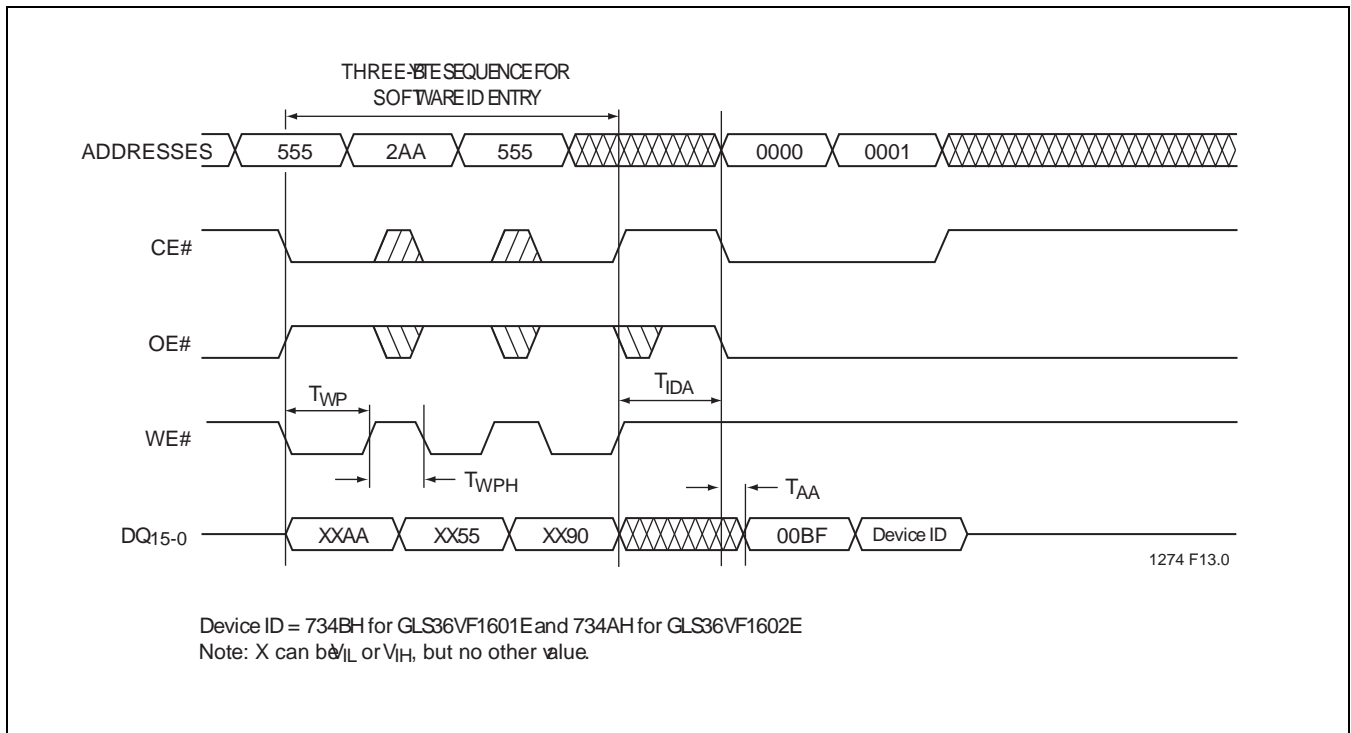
THREE-BYTE SEQUENCE FOR SOFTWARE ID ENTRY

ADDRESSES 555 2AA 555 0000 0001

CE#

OE#

$T_{WP}$ $T_{IDA}$

WE#

$T_{WPH}$ $T_{AA}$

$DQ_{15-0}$ XXAA XX55 XX90 00BF Device ID

1274 F13.0

Device ID = 734BH for GLS36VF1601E and 734AH for GLS36VF1602E
Note: X can be $V_{IL}$ or $V_{IH}$, but no other value.